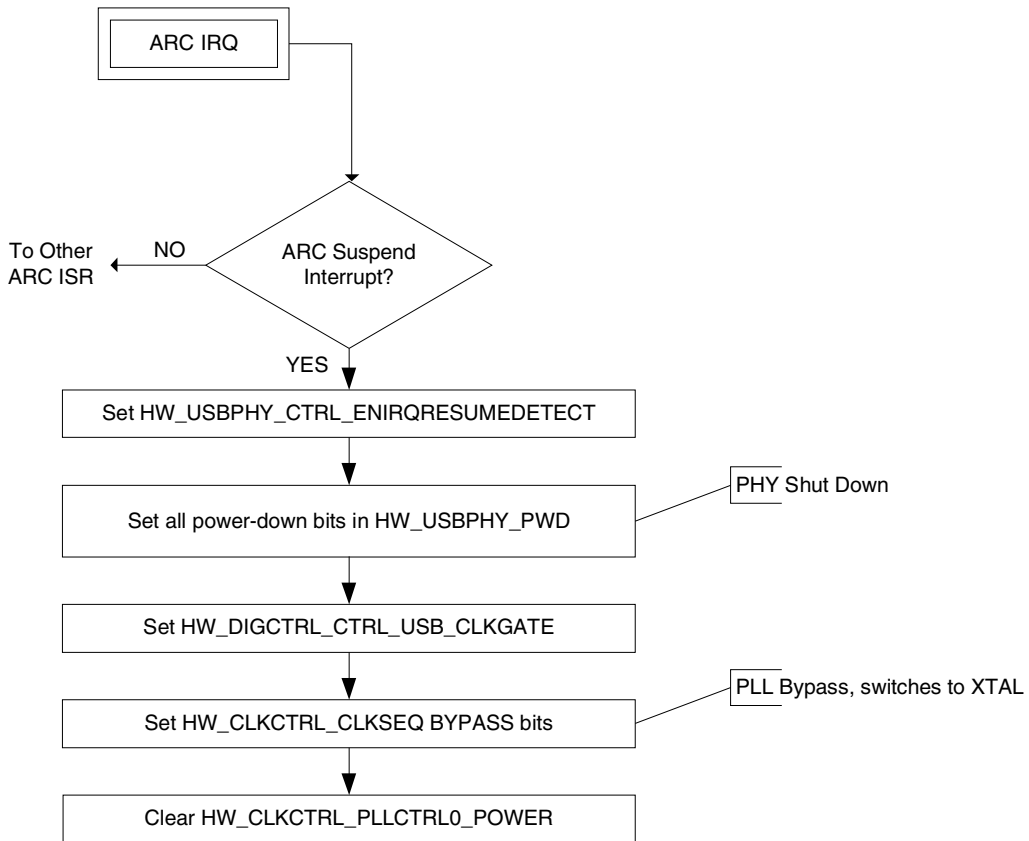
ARC IRQ

ARC Suspend Interrupt?

NO

To Other ARC ISR

YES

Set HW_USBPHY_CTRL_ENIRQRESUMEDETECT

Set all power-down bits in HW_USBPHY_PWD

PHY Shut Down

Set HW_DIGCTRL_CTRL_USB_CLKGATE

Set HW_CLKCTRL_CLKSEQ BYPASS bits

PLL Bypass, switches to XTAL

Clear HW_CLKCTRL_PLLCTRL0_POWER